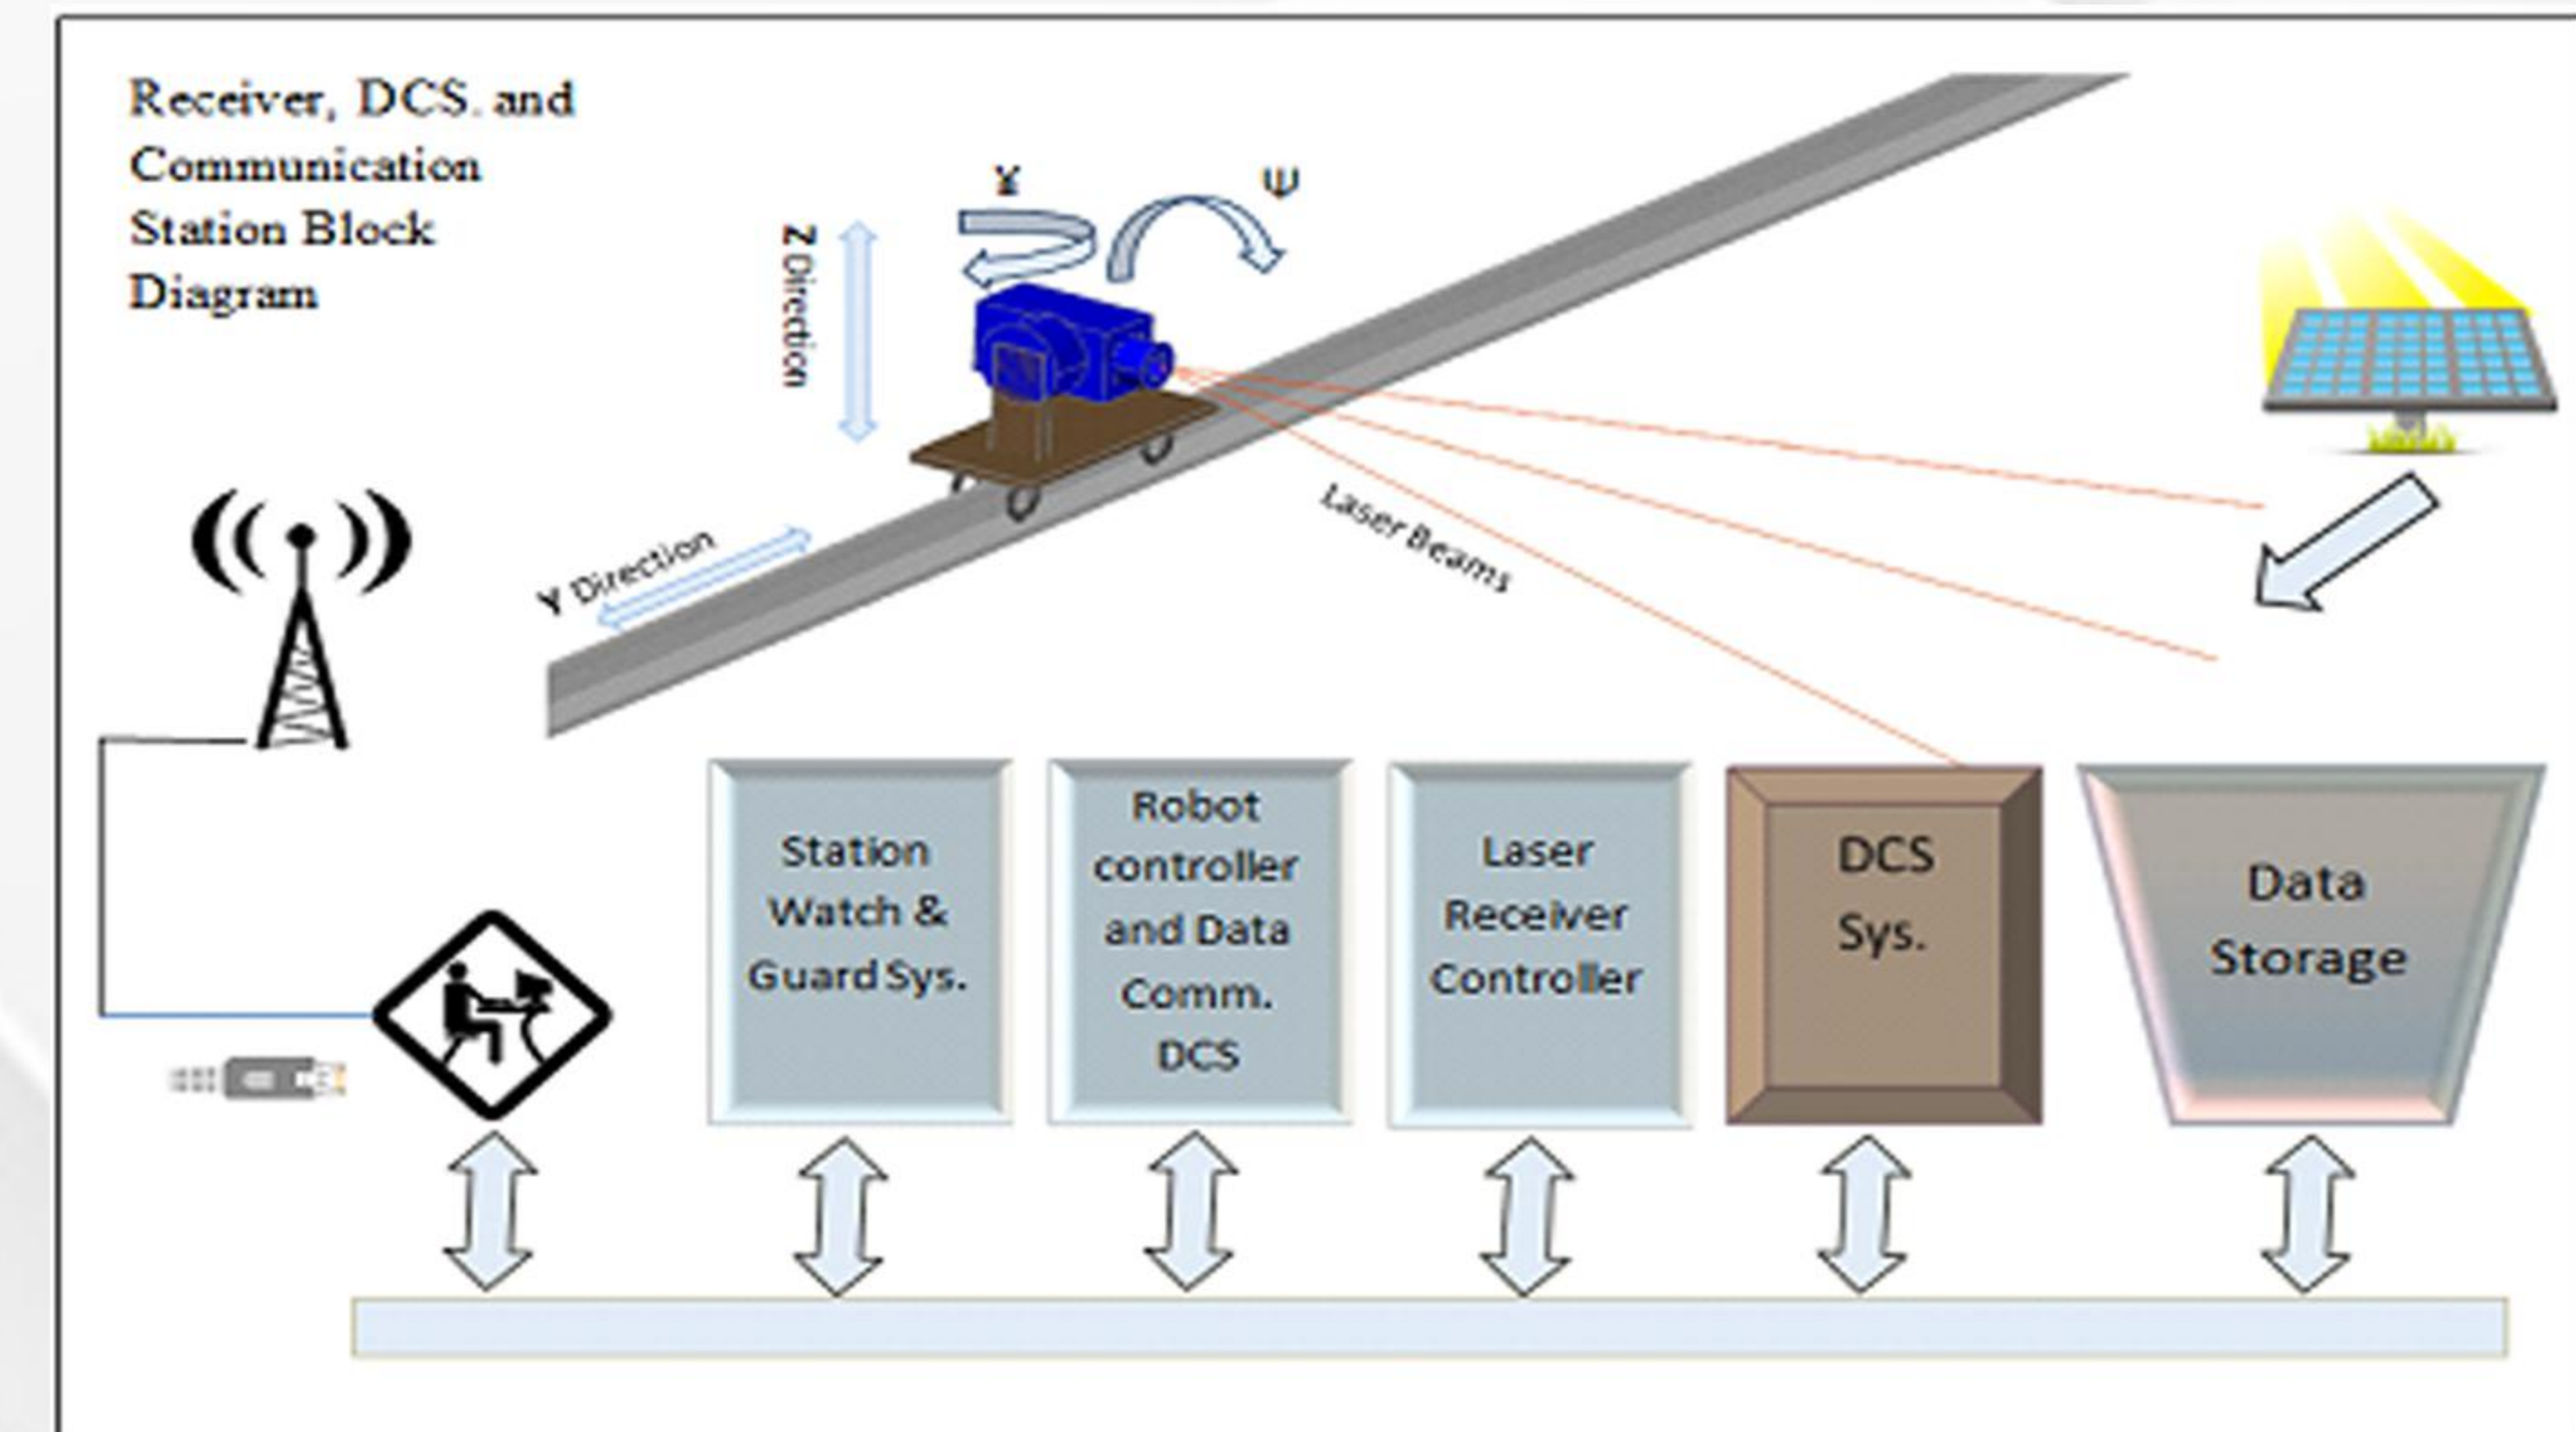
Receiver, DCS, and Communication Station Block Diagram

$\Upsilon$

$\Psi$

Z Direction

Y Direction

Laser Beams

Station Watch & Guard Sys.

Robot controller and Data Comm. DCS

Laser Receiver Controller

DCS Sys.

Data Storage